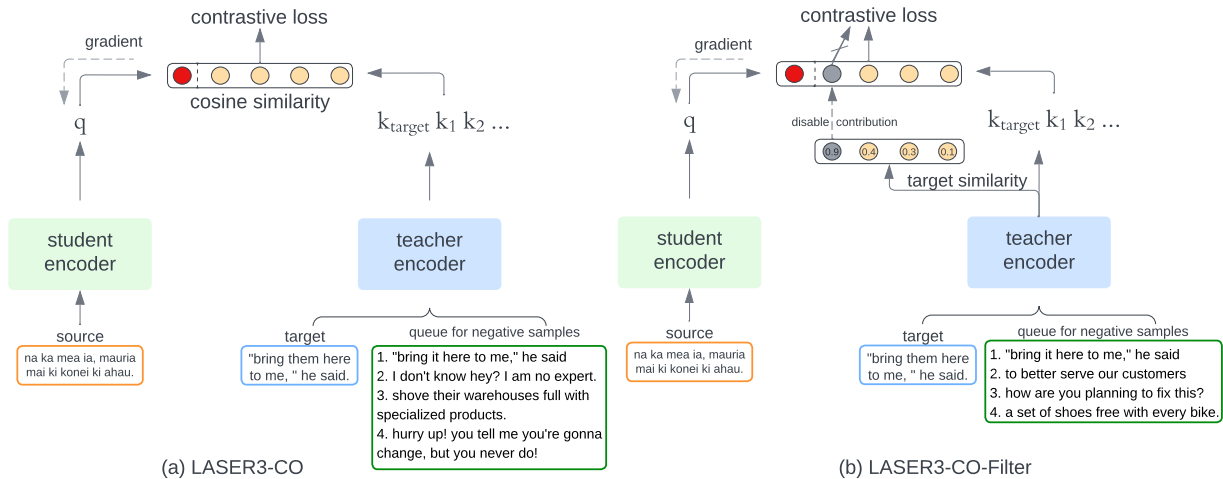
contrastive loss

gradient

cosine similarity

q

$k_{target}$ $k_1$ $k_2$ ...

student encoder

teacher encoder

source

na ka mea ia, mauria mai ki konei ki ahau.

target

"bring them here to me, " he said.

queue for negative samples

1. "bring it here to me," he said
2. I don't know hey? I am no expert.
3. shove their warehouses full with specialized products.
4. hurry up! you tell me you're gonna change, but you never do!

(a) LASER3-CO

contrastive loss

gradient

q

disable contribution

$k_{target}$ $k_1$ $k_2$ ...

0.9 0.4 0.3 0.1

target similarity

student encoder

teacher encoder

source

na ka mea ia, mauria mai ki konei ki ahau.

target

"bring them here to me, " he said.

queue for negative samples

1. "bring it here to me," he said
2. to better serve our customers
3. how are you planning to fix this?
4. a set of shoes free with every bike.

(b) LASER3-CO-Filter